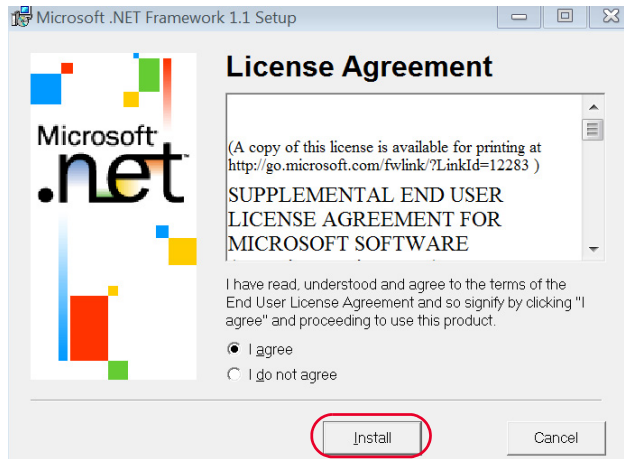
Microsoft .NET Framework 1.1 Setup

Microsoft
.net

License Agreement

(A copy of this license is available for printing at http://go.microsoft.com/fwlink/?LinkId=12283 )

SUPPLEMENTAL END USER LICENSE AGREEMENT FOR MICROSOFT SOFTWARE

I have read, understood and agree to the terms of the End User License Agreement and so signify by clicking "I agree" and proceeding to use this product.

I agree

I do not agree

Install

Cancel